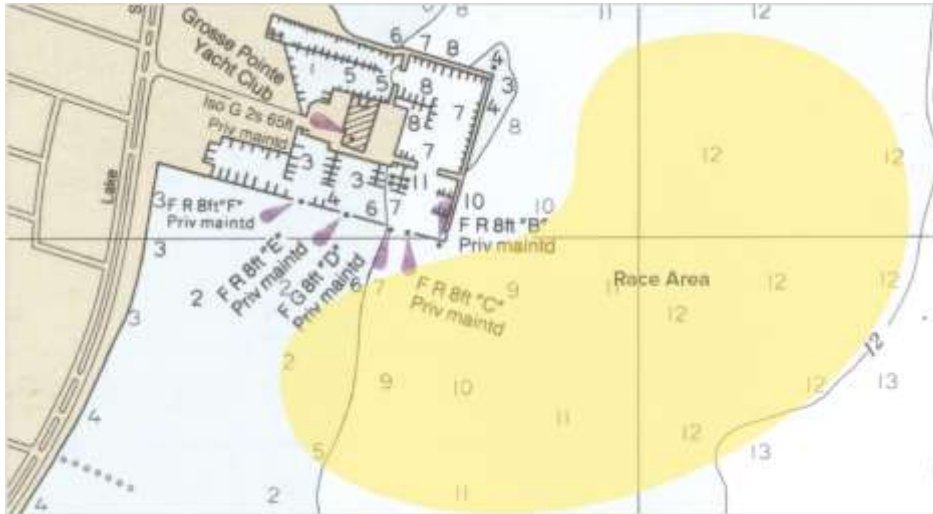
Grosse Pointe Yacht Club

Iso G 2s 65ft Priv maintd

Lake

F R 8ft "F" Priv maintd

F R 8ft "E" Priv maintd

F G 8ft "D" Priv maintd

F R 8ft "C" Priv maintd

F R 8ft "B" Priv maintd

Race Area

8 11 12 6 7 8 4 1 5 5 8 3 8 7 8 7 3 3 11 4 3 10 10 3 7 6 3 2 2 6 7 9 11 12 12 12 12 12 3 2 9 10 11 12 12 13 4 5 11 13 2